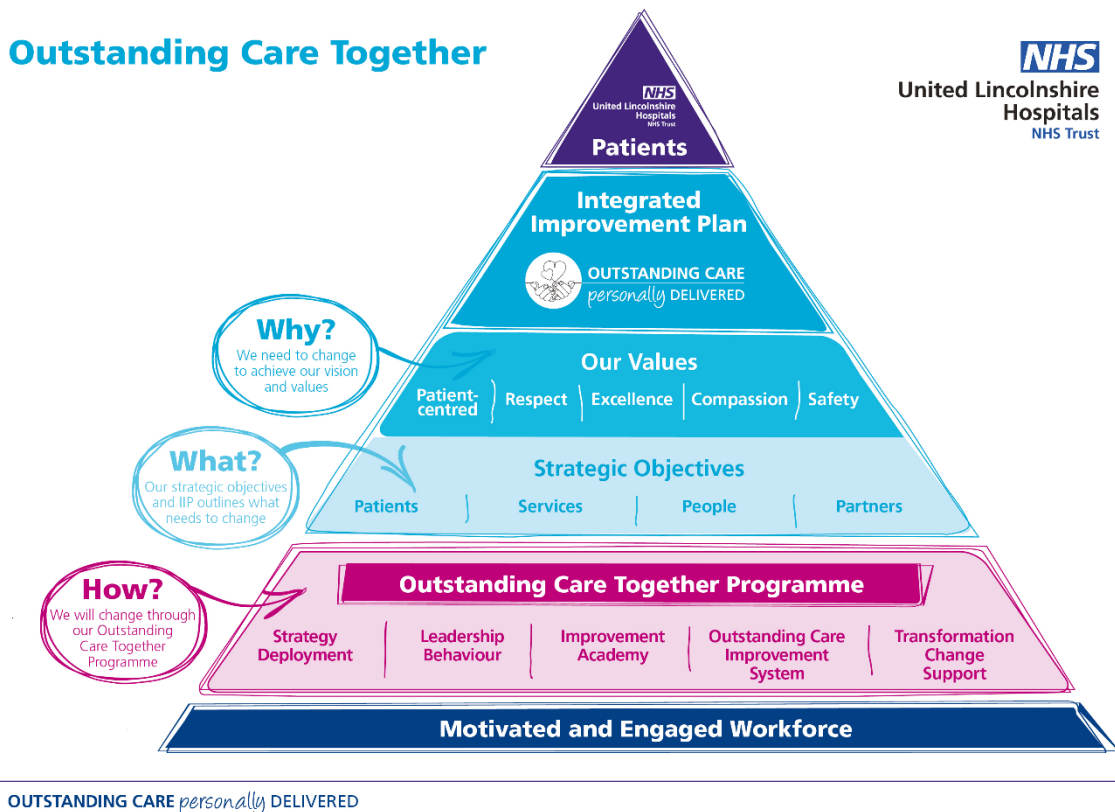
Outstanding Care Together

NHS
United Lincolnshire Hospitals
NHS Trust

NHS
United Lincolnshire Hospitals
NHS Trust

Patients

Integrated Improvement Plan

OUTSTANDING CARE
personally DELIVERED

Why?
We need to change to achieve our vision and values

Our Values

Patient-centred | Respect | Excellence | Compassion | Safety

What?
Our strategic objectives and IIP outlines what needs to change

Strategic Objectives

Patients | Services | People | Partners

How?
We will change through our Outstanding Care Together Programme

Outstanding Care Together Programme

Strategy Deployment | Leadership Behaviour | Improvement Academy | Outstanding Care Improvement System | Transformation Change Support

Motivated and Engaged Workforce

OUTSTANDING CARE personally DELIVERED